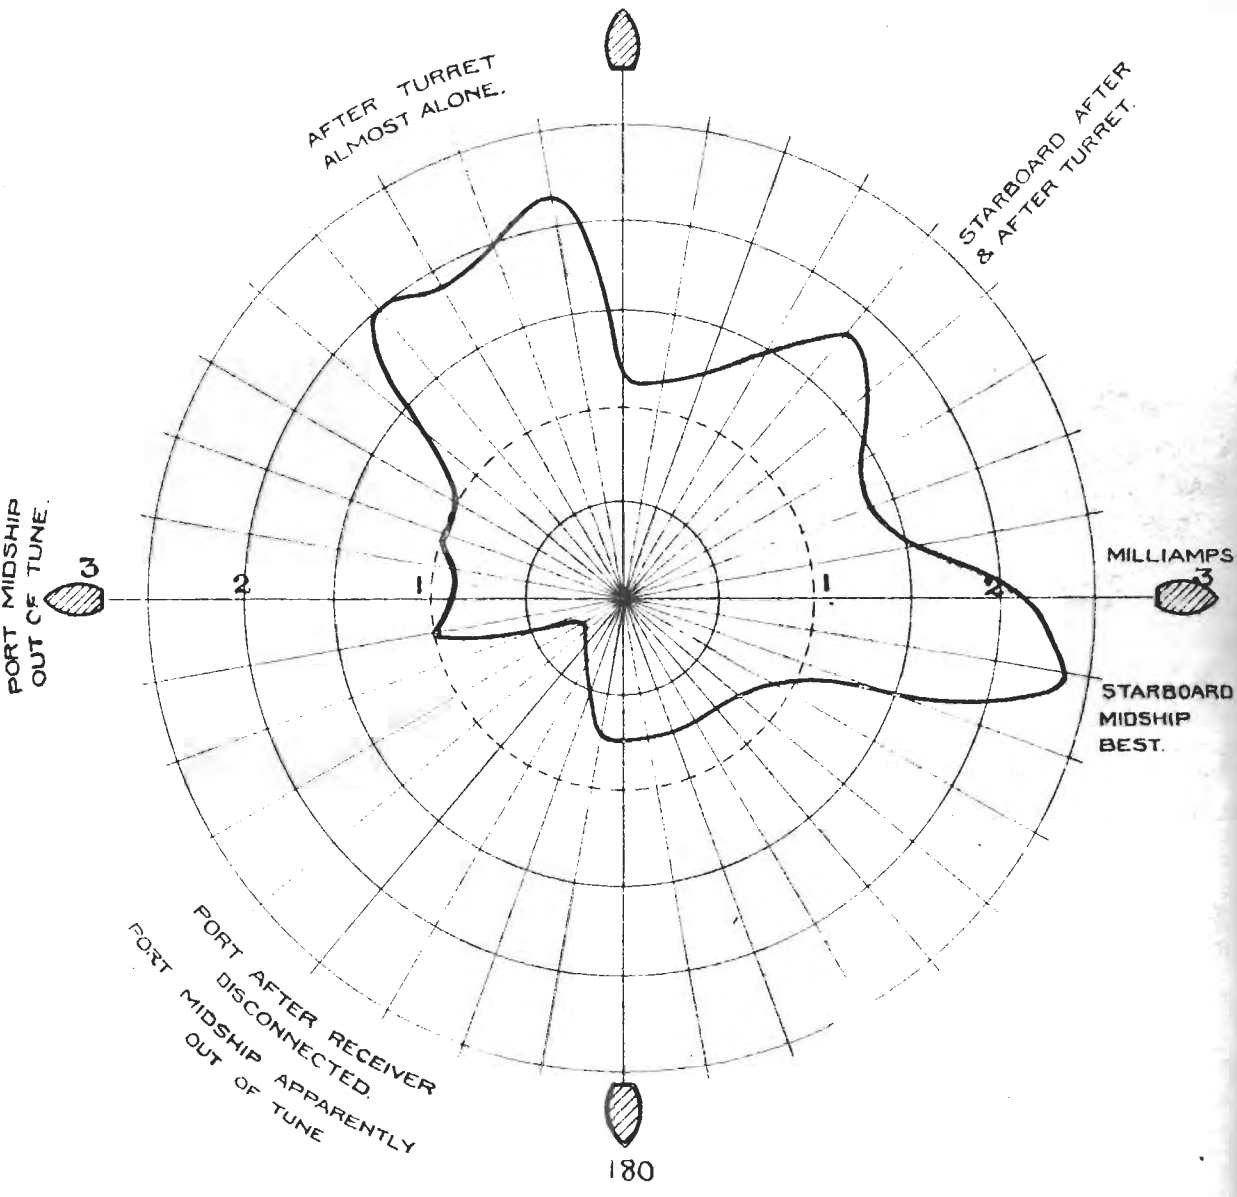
AFTER TURRET ALMOST ALONE.

STARBOARD AFTER & AFTER TURRET.

PORT MIDSHIP OUT OF TUNE.

3

2

1

1

2

MILLIAMPS 3

STARBOARD MIDSHIP BEST.

PORT AFTER RECEIVER DISCONNECTED. PORT MIDSHIP APPARENTLY OUT OF TUNE

180